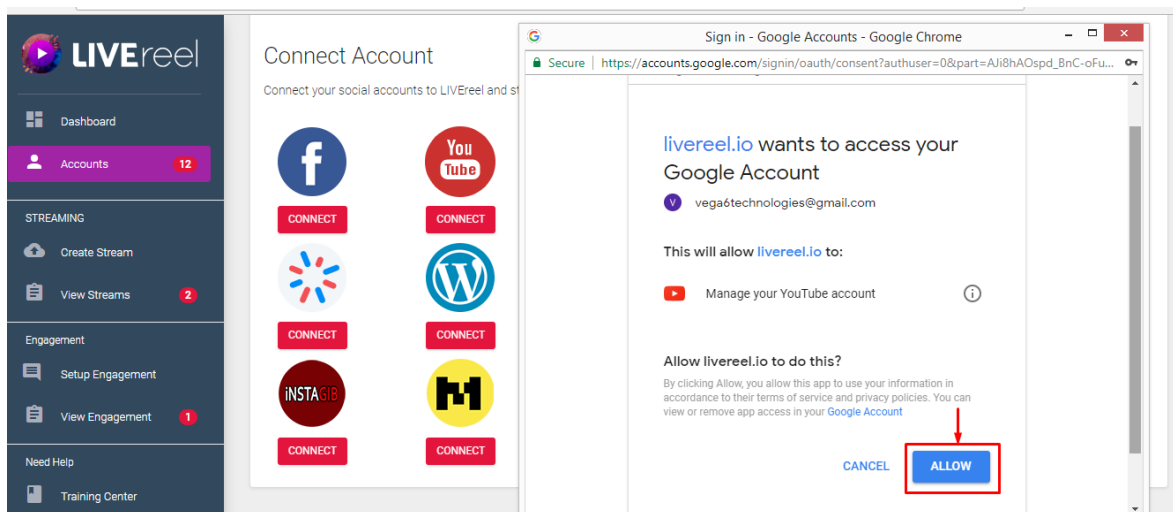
LIVEreel

Dashboard

Accounts 12

STREAMING

Create Stream

View Streams 2

Engagement

Setup Engagement

View Engagement 1

Need Help

Training Center

Connect Account

Connect your social accounts to LIVEreel and st

You Tube

CONNECT

CONNECT

CONNECT

CONNECT

iNSTAGIB

CONNECT

CONNECT

Sign in - Google Accounts - Google Chrome

Secure | https://accounts.google.com/signin/oauth/consent?authuser=0&part=AJi8hAOspd_BnC-oFu...

livereel.io wants to access your Google Account

V vega6technologies@gmail.com

This will allow livereel.io to:

Manage your YouTube account

Allow livereel.io to do this?

By clicking Allow, you allow this app to use your information in accordance to their terms of service and privacy policies. You can view or remove app access in your Google Account

CANCEL

ALLOW